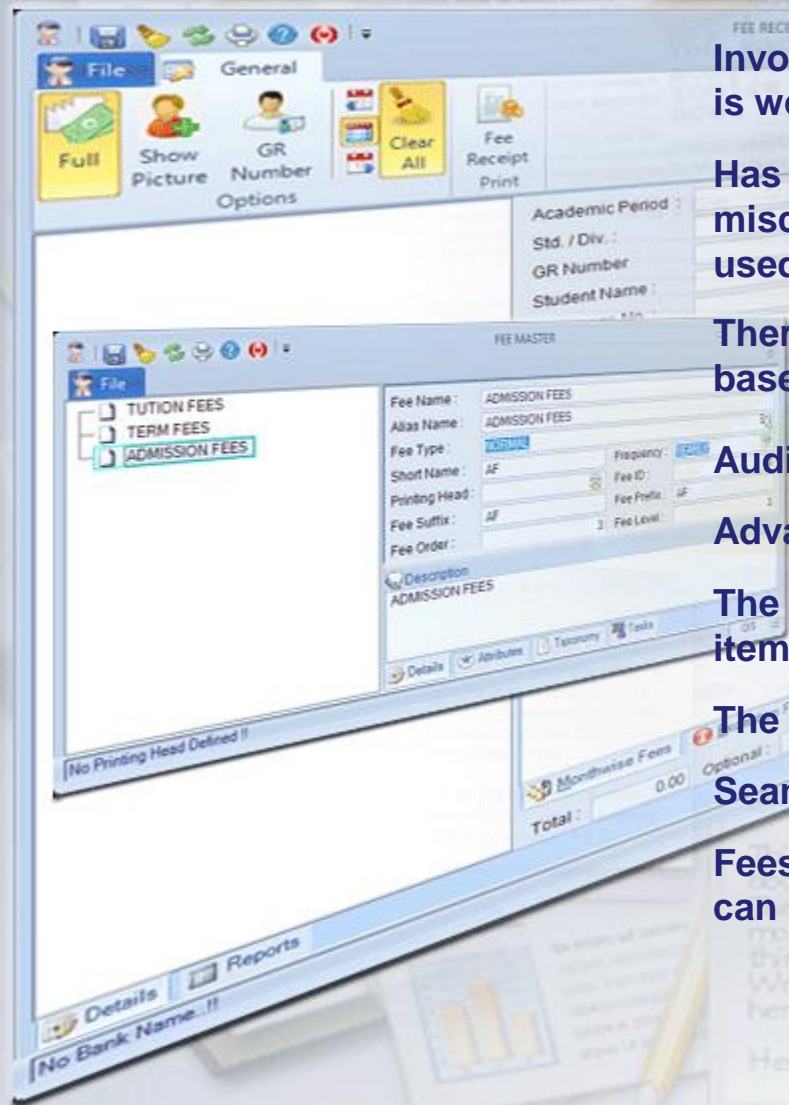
File General

Full

Show Picture

GR Number

Options

Clear All

Fee Receipt Print

FEE REC

Academic Period :

Std. / Div. :

GR Number

Student Name :

File

FEE MASTER

TUTION FEES

TERM FEES

ADMISSION FEES

Fee Name : ADMISSION FEES

Alias Name : ADMISSION FEES

Fee Type : NORMAL

Frequency :

Short Name : AF

Fee ID :

Printing Head :

Fee Prefix : AF

Fee Suffix : AF

3

Fee Level :

1

Fee Order :

Description

ADMISSION FEES

Details

Attributes

Taxonomy

Tasks

No Printing Head Defined !!

Monthwise Fees

Optional :

0.00

Total :

Details

Reports

No Bank Name..!!

Invo
is wo

Has
misc
used

Ther
base

Audi

Adva

The
item

The

Sear

Fees
can